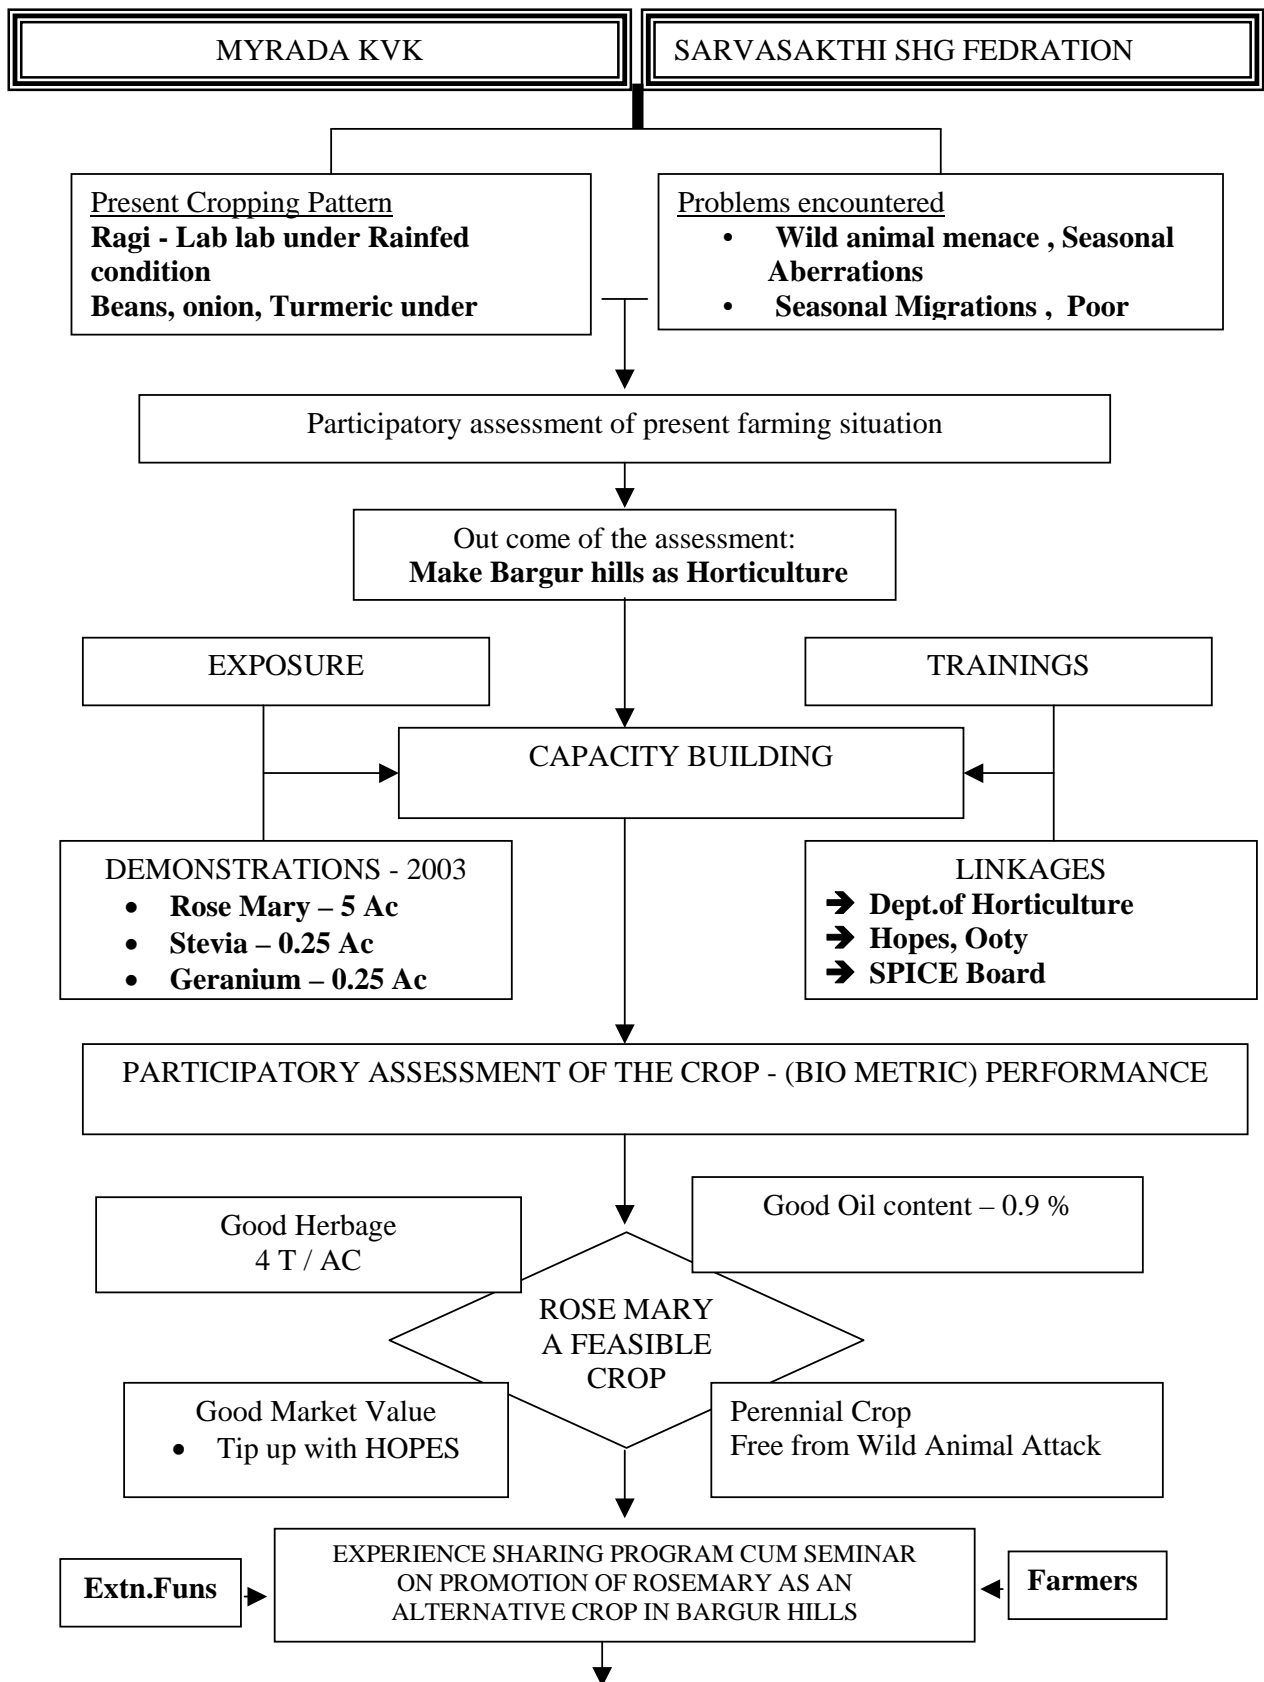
MYRADA KVK

SARVASAKTHI SHG FEDRATION

Present Cropping Pattern
**Ragi - Lab lab under Rainfed condition**
**Beans, onion, Turmeric under**

Problems encountered
- **Wild animal menace , Seasonal Aberrations**
- **Seasonal Migrations , Poor**

Participatory assessment of present farming situation

Out come of the assessment:
**Make Bargur hills as Horticulture**

EXPOSURE

TRAININGS

CAPACITY BUILDING

DEMONSTRATIONS - 2003
- **Rose Mary – 5 Ac**
- **Stevia – 0.25 Ac**
- **Geranium – 0.25 Ac**

LINKAGES
➔ **Dept.of Horticulture**
➔ **Hopes, Ooty**
➔ **SPICE Board**

PARTICIPATORY ASSESSMENT OF THE CROP - (BIO METRIC) PERFORMANCE

Good Herbage
4 T / AC

Good Oil content – 0.9 %

ROSE MARY
A FEASIBLE
CROP

Good Market Value
- Tip up with HOPES

Perennial Crop
Free from Wild Animal Attack

**Extn.Funs**

EXPERIENCE SHARING PROGRAM CUM SEMINAR ON PROMOTION OF ROSEMARY AS AN ALTERNATIVE CROP IN BARGUR HILLS

**Farmers**